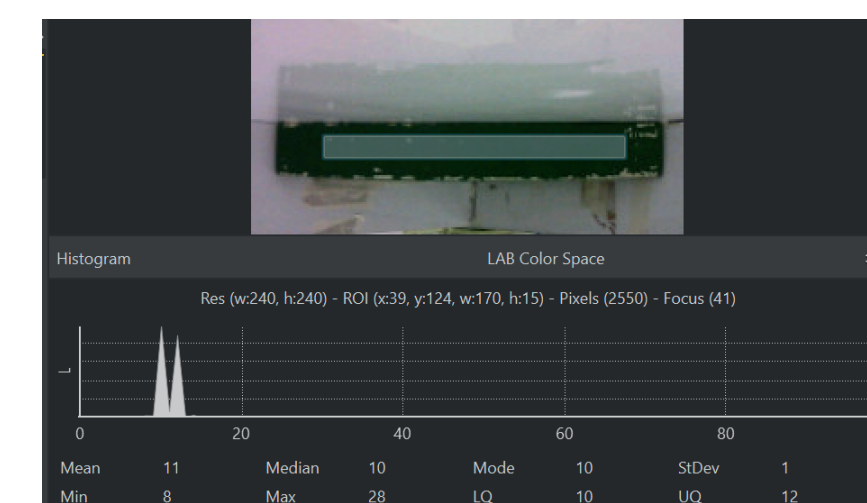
Histogram

LAB Color Space

Res (w:240, h:240) - ROI (x:39, y:124, w:170, h:15) - Pixels (2550) - Focus (41)

L

0 20 40 60 80

| Mean | 11 | Median | 10 | Mode | 10 | StDev | 1 |
|---|---|---|---|---|---|---|---|
| Min | 8 | Max | 28 | LQ | 10 | UQ | 12 |